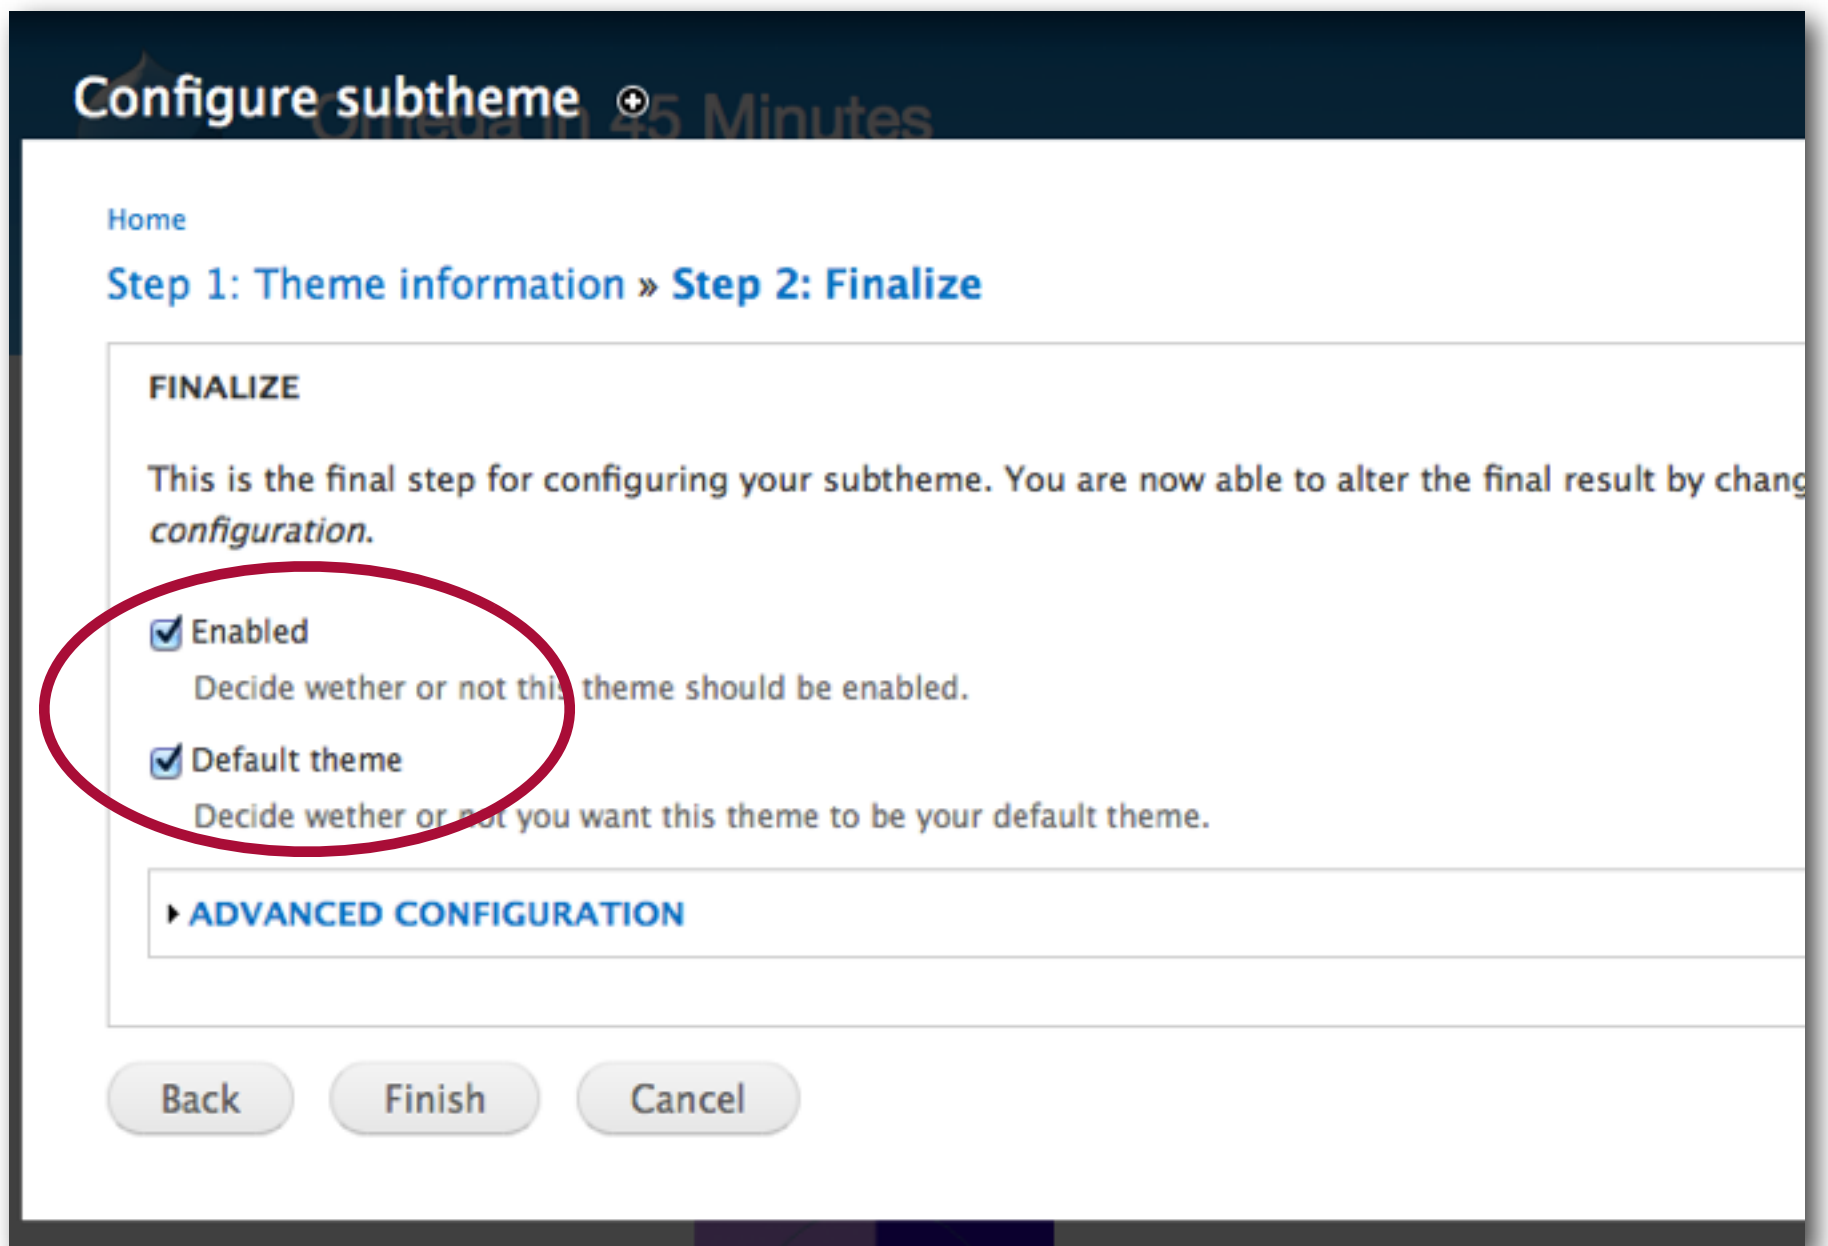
Configure subtheme

Omega in 45 Minutes

Home

Step 1: Theme information » Step 2: Finalize

FINALIZE

This is the final step for configuring your subtheme. You are now able to alter the final result by chang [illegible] *configuration*.

Enabled

Decide wether or not this theme should be enabled.

Default theme

Decide wether or not you want this theme to be your default theme.

ADVANCED CONFIGURATION

Back Finish Cancel